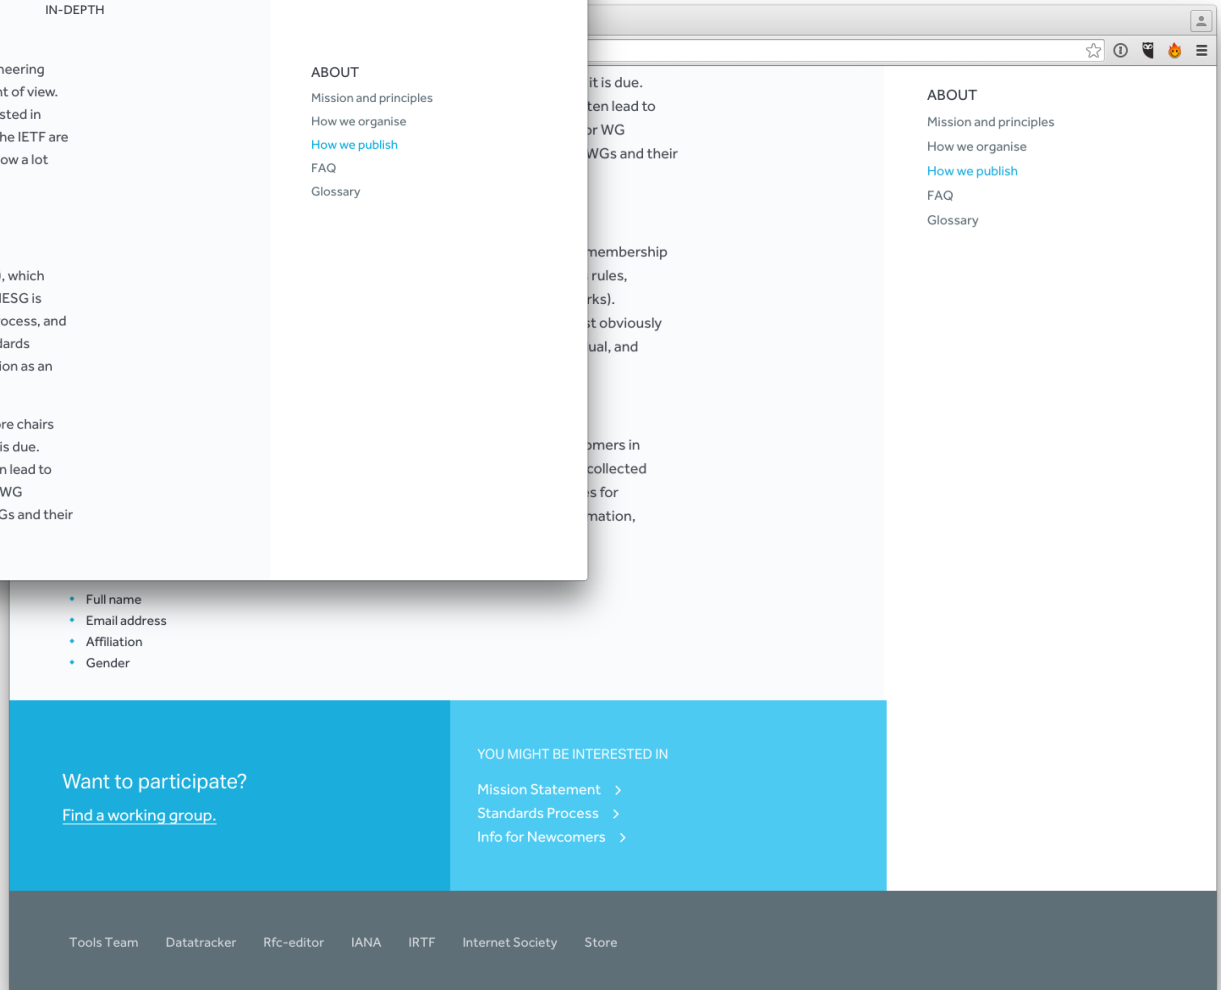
IN-DEPTH

neering
nt of view.
sted in
he IETF are
ow a lot

, which
IESG is
ocess, and
dards
ion as an

re chairs
is due.
n lead to
WG
Gs and their

ABOUT

Mission and principles

How we organise

How we publish

FAQ

Glossary

it is due.
ten lead to
or WG
WGs and their

membership
rules,
rks).
st obviously
ual, and

omers in
collected
s for
mation,

- Full name
- Email address
- Affiliation
- Gender

ABOUT

Mission and principles

How we organise

How we publish

FAQ

Glossary

Want to participate?

Find a working group.

YOU MIGHT BE INTERESTED IN

Mission Statement >

Standards Process >

Info for Newcomers >

Tools Team Datatracker Rfc-editor IANA IRTF Internet Society Store